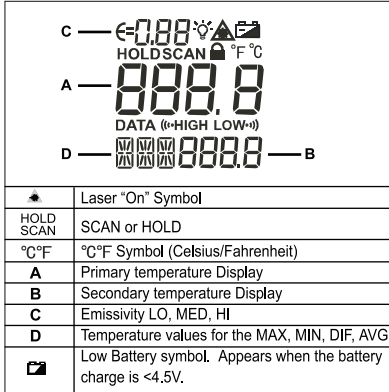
C
HOLD SCAN
°F °C
A
DATA HIGH LOW
D
B

| | |
|---|---|
| | Laser "On" Symbol |
| HOLD SCAN | SCAN or HOLD |
| ℃℉ | ℃℉ Symbol (Celsius/Fahrenheit) |
| A | Primary temperature Display |
| B | Secondary temperature Display |
| C | Emissivity LO, MED, HI |
| D | Temperature values for the MAX, MIN, DIF, AVG |
| | Low Battery symbol. Appears when the battery charge is <4.5V. |